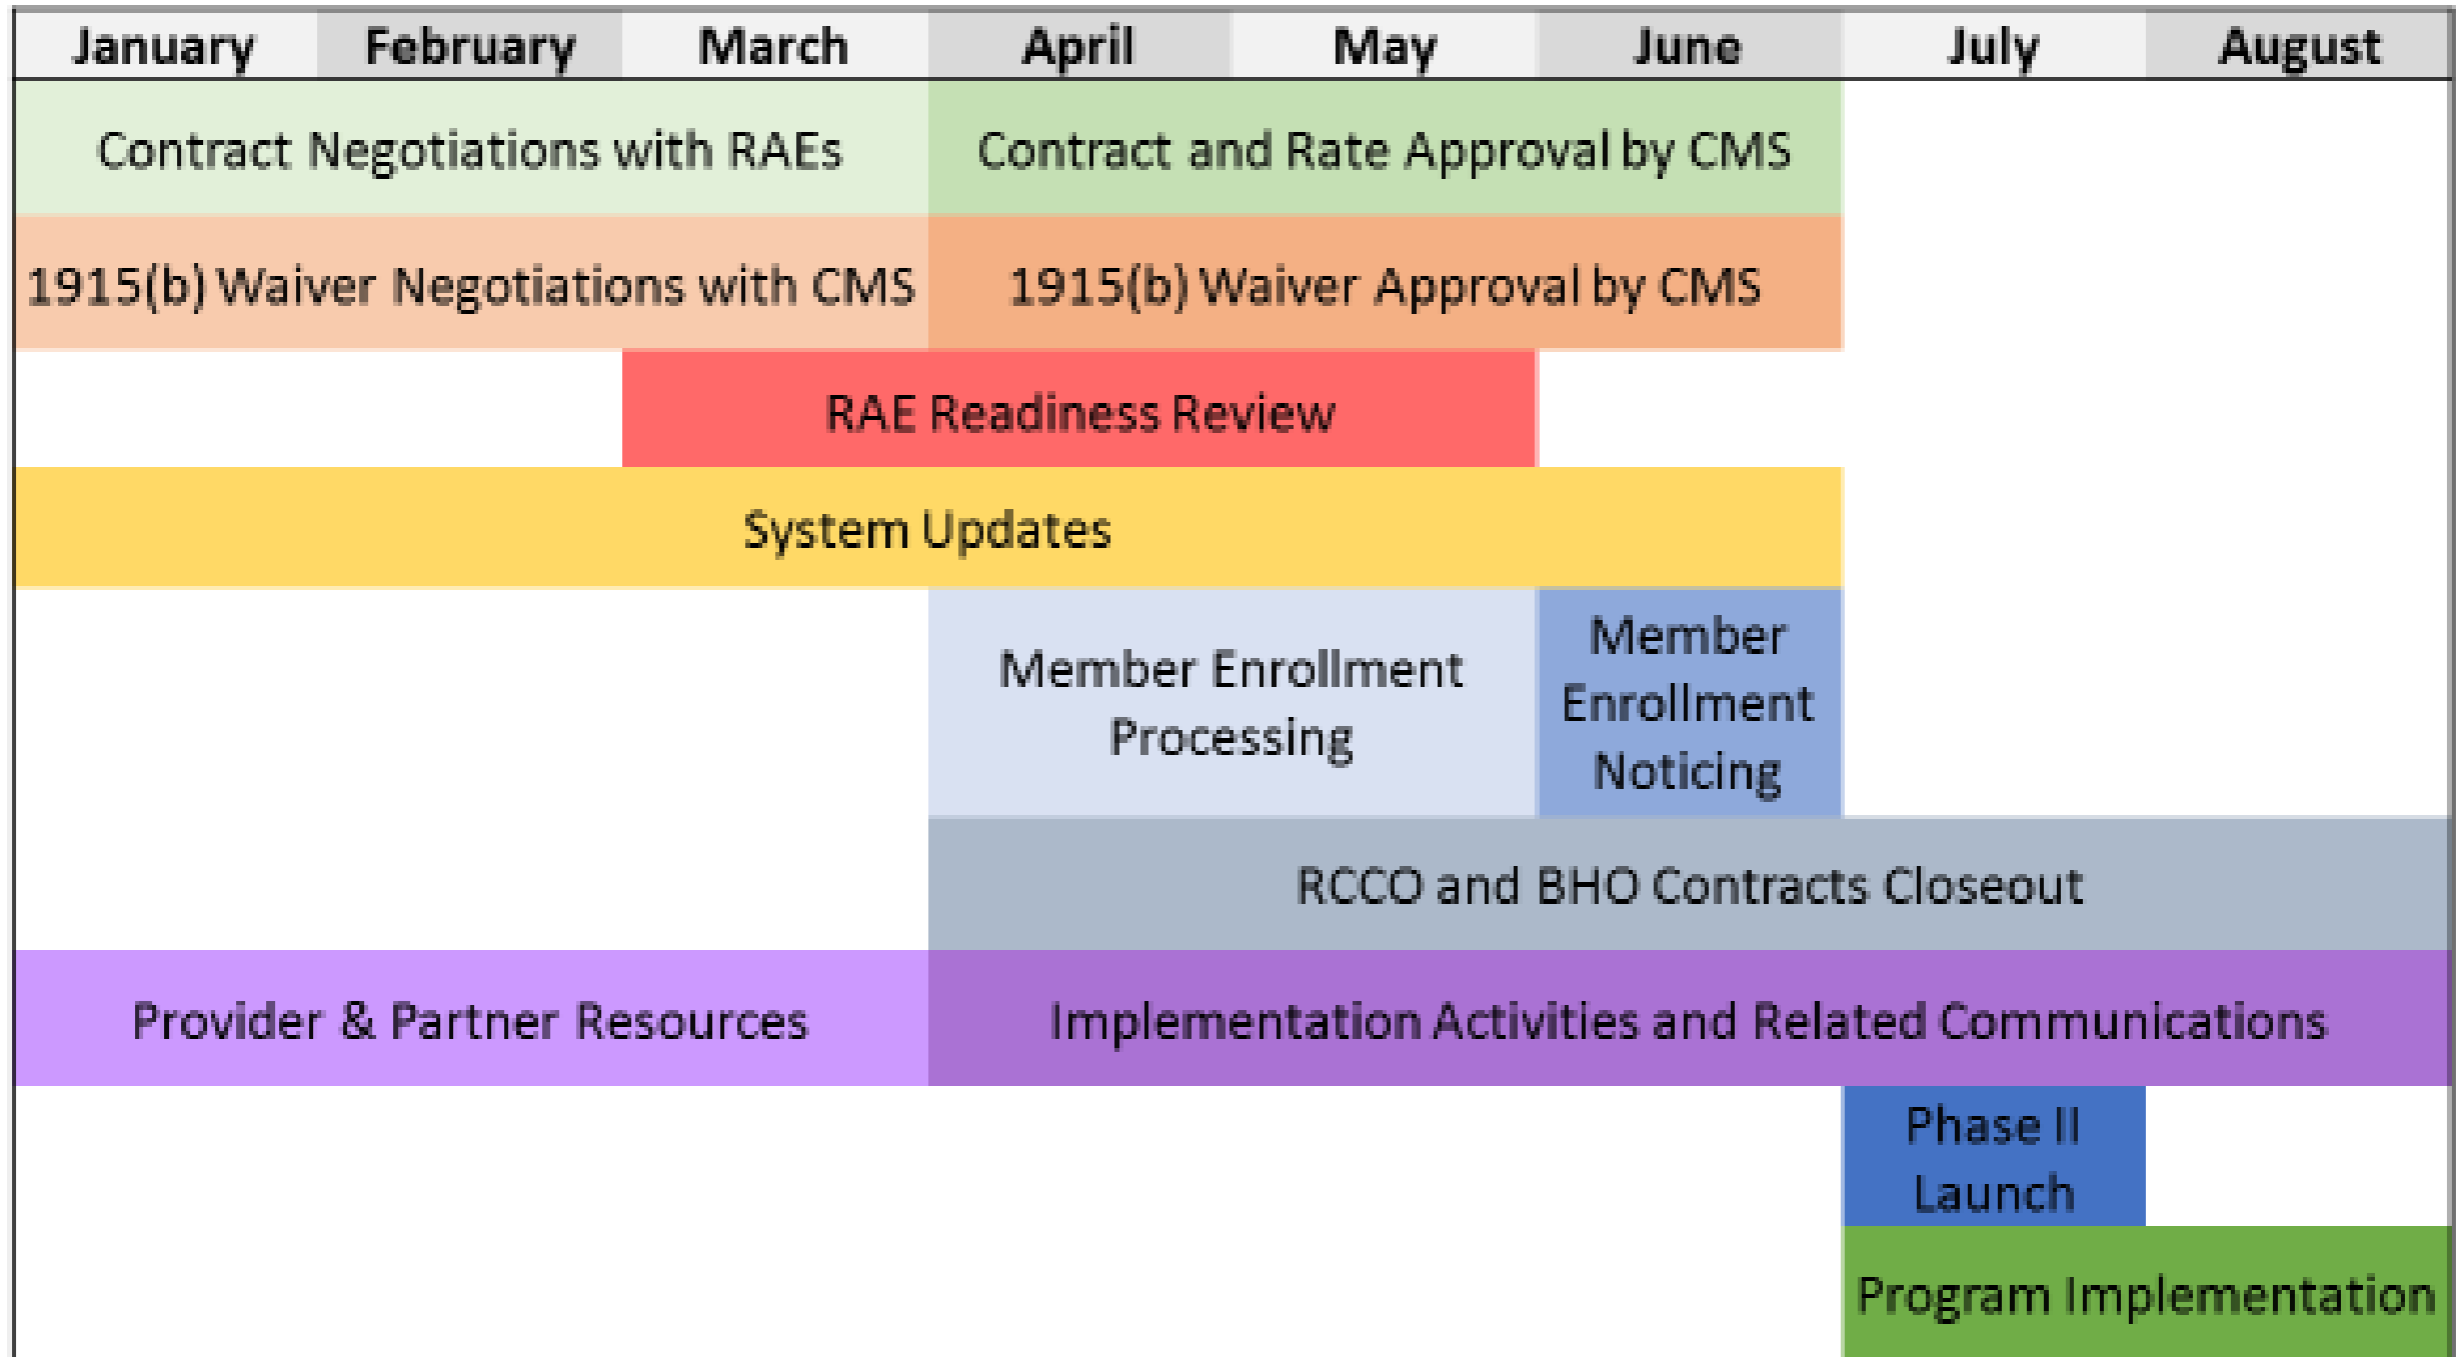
| January | February | March | April | May | June | July | August |
|---|---|---|---|---|---|---|---|

Contract Negotiations with RAEs

Contract and Rate Approval by CMS

1915(b) Waiver Negotiations with CMS

1915(b) Waiver Approval by CMS

RAE Readiness Review

System Updates

Member Enrollment Processing

Member Enrollment Noticing

RCCO and BHO Contracts Closeout

Provider & Partner Resources

Implementation Activities and Related Communications

Phase II Launch

Program Implementation